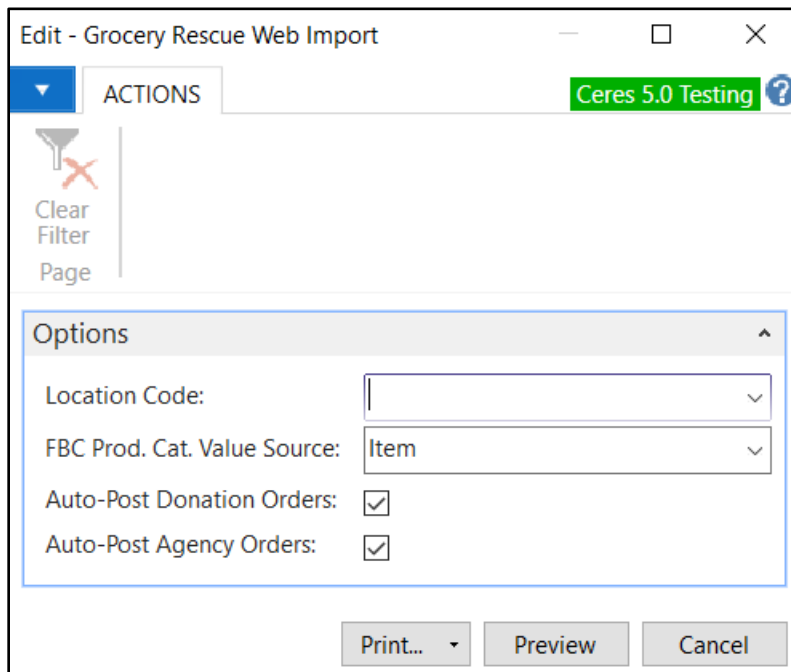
Edit - Grocery Rescue Web Import

ACTIONS

Ceres 5.0 Testing

Clear Filter

Page

Options

Location Code:

FBC Prod. Cat. Value Source: Item

Auto-Post Donation Orders:

Auto-Post Agency Orders:

Print...

Preview

Cancel